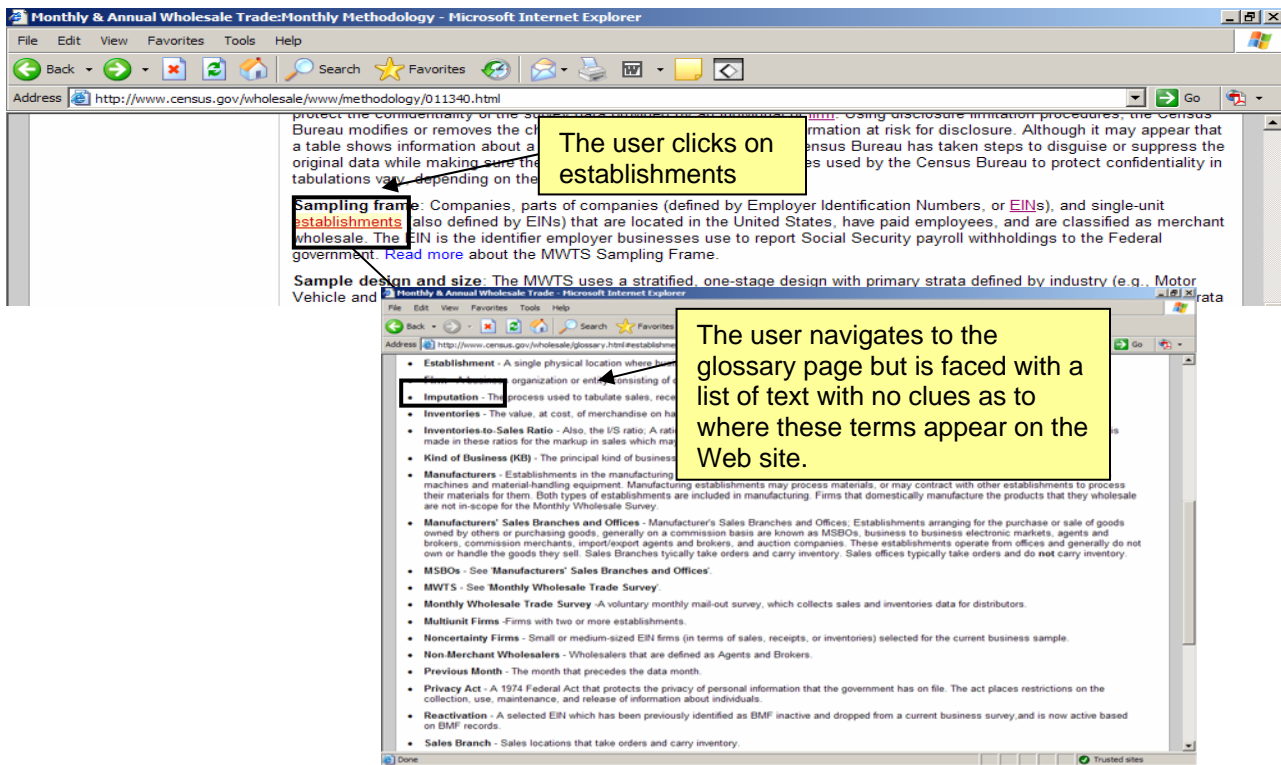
Monthly & Annual Wholesale Trade:Monthly Methodology - Microsoft Internet Explorer

File Edit View Favorites Tools Help

Back Search Favorites

Address http://www.census.gov/wholesale/www/methodology/011340.html Go

protect the confidentiality of the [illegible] firm. Using disclosure limitation procedures, the Census Bureau modifies or removes the ch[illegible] ormation at risk for disclosure. Although it may appear that a table shows information about a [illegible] ensus Bureau has taken steps to disguise or suppress the original data while making sure the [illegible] es used by the Census Bureau to protect confidentiality in tabulations vary, depending on the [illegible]

The user clicks on establishments

Sampling frame: Companies, parts of companies (defined by Employer Identification Numbers, or EINs), and single-unit establishments (also defined by EINs) that are located in the United States, have paid employees, and are classified as merchant wholesale. The EIN is the identifier employer businesses use to report Social Security payroll withholdings to the Federal government. Read more about the MWTS Sampling Frame.

Sample design and size: The MWTS uses a stratified, one-stage design with primary strata defined by industry (e.g., Motor Vehicle and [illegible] rata

Monthly & Annual Wholesale Trade - Microsoft Internet Explorer

File Edit View Favorites Tools Help

Back Search Favorites

Address http://www.census.gov/wholesale/glossary.html#establishme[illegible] Go

The user navigates to the glossary page but is faced with a list of text with no clues as to where these terms appear on the Web site.

- Establishment - A single physical location where bus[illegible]
- Firm - A business organization or entity consisting of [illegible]
- Imputation - The process used to tabulate sales, rece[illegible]
- Inventories - The value, at cost, of merchandise on ha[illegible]
- Inventories-to-Sales Ratio - Also, the I/S ratio; A rati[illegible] made in these ratios for the markup in sales which may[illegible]
- Kind of Business (KB) - The principal kind of business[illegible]
- Manufacturers - Establishments in the manufacturing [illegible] machines and material-handling equipment. Manufacturing establishments may process materials, or may contract with other establishments to process their materials for them. Both types of establishments are included in manufacturing. Firms that domestically manufacture the products that they wholesale are not in-scope for the Monthly Wholesale Survey.
- Manufacturers' Sales Branches and Offices - Manufacturer's Sales Branches and Offices; Establishments arranging for the purchase or sale of goods owned by others or purchasing goods, generally on a commission basis are known as MSBOs, business to business electronic markets, agents and brokers, commission merchants, import/export agents and brokers, and auction companies. These establishments operate from offices and generally do not own or handle the goods they sell. Sales Branches typically take orders and carry inventory. Sales offices typically take orders and do not carry inventory.
- MSBOs - See 'Manufacturers' Sales Branches and Offices'.
- MWTS - See 'Monthly Wholesale Trade Survey'.
- Monthly Wholesale Trade Survey -A voluntary monthly mail-out survey, which collects sales and inventories data for distributors.
- Multiunit Firms -Firms with two or more establishments.
- Noncertainty Firms - Small or medium-sized EIN firms (in terms of sales, receipts, or inventories) selected for the current business sample.
- Non-Merchant Wholesalers - Wholesalers that are defined as Agents and Brokers.
- Previous Month - The month that precedes the data month.
- Privacy Act - A 1974 Federal Act that protects the privacy of personal information that the government has on file. The act places restrictions on the collection, use, maintenance, and release of information about individuals.
- Reactivation - A selected EIN which has been previously identified as BMF inactive and dropped from a current business survey,and is now active based on BMF records.
- Sales Branch - Sales locations that take orders and carry inventory.

Done Trusted sites